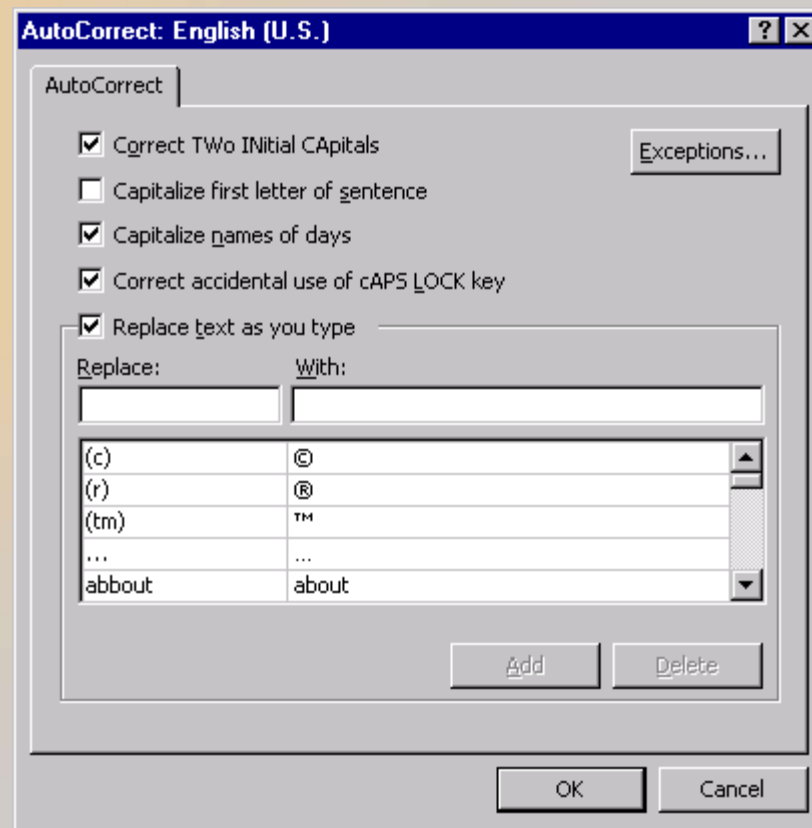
AutoCorrect: English (U.S.)

? X

AutoCorrect

Correct TWo INitial CApitals

Exceptions...

Capitalize first letter of sentence

Capitalize names of days

Correct accidental use of cAPS LOCK key

Replace text as you type

Replace:

With:

| | |
|---|---|
| (c) | © |
| (r) | ® |
| (tm) | ™ |
| ... | … |
| abbout | about |

Add

Delete

OK

Cancel